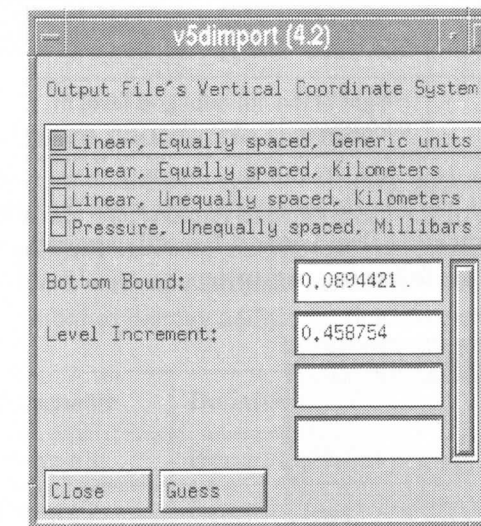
v5dimport (4.2)

Output File's Vertical Coordinate System

Linear, Equally spaced, Generic units
Linear, Equally spaced, Kilometers
Linear, Unequally spaced, Kilometers
Pressure, Unequally spaced, Millibars

Bottom Bound: 0.0894421

Level Increment: 0.458754

Close
Guess